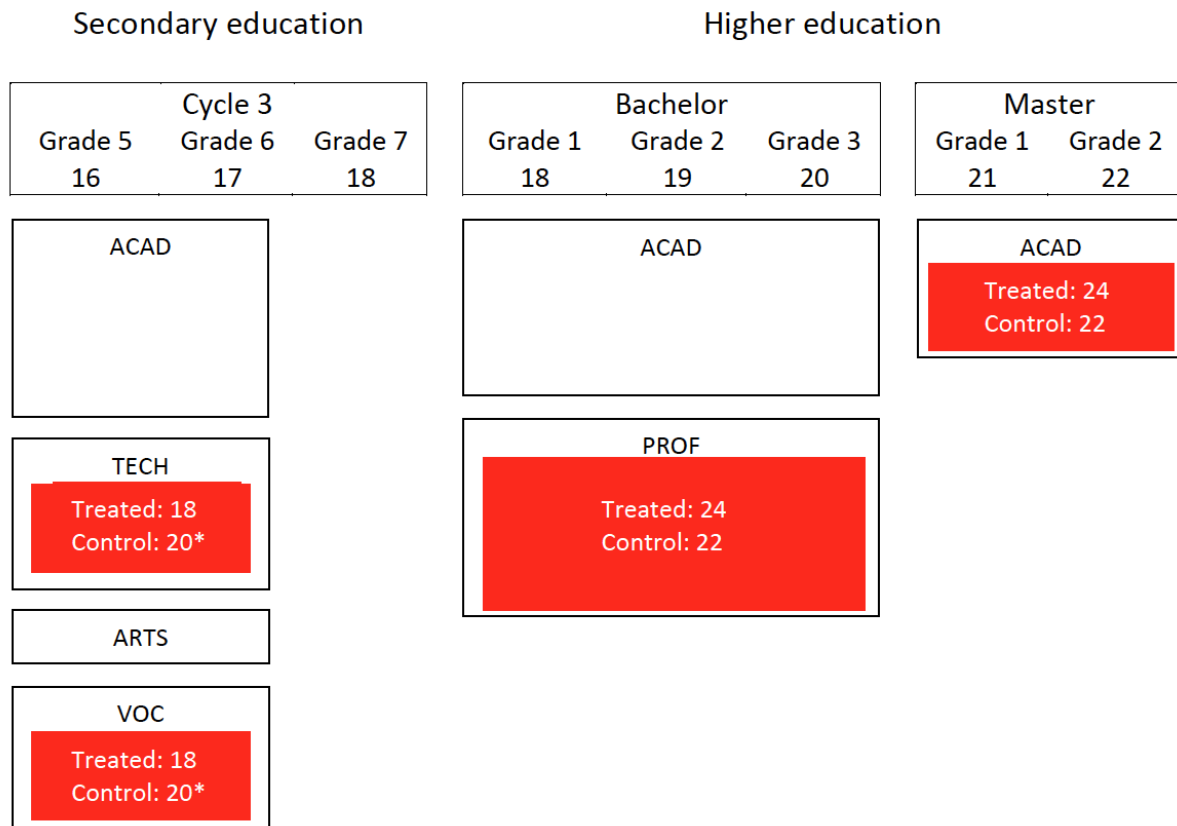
Secondary education

Higher education

| Cycle 3 | | |
|---|---|---|
| Grade 5 | Grade 6 | Grade 7 |
| 16 | 17 | 18 |

| Bachelor | | |
|---|---|---|
| Grade 1 | Grade 2 | Grade 3 |
| 18 | 19 | 20 |

| Master | |
|---|---|
| Grade 1 | Grade 2 |
| 21 | 22 |

ACAD

TECH
Treated: 18
Control: 20*

ARTS

VOC
Treated: 18
Control: 20*

ACAD

PROF
Treated: 24
Control: 22

ACAD
Treated: 24
Control: 22